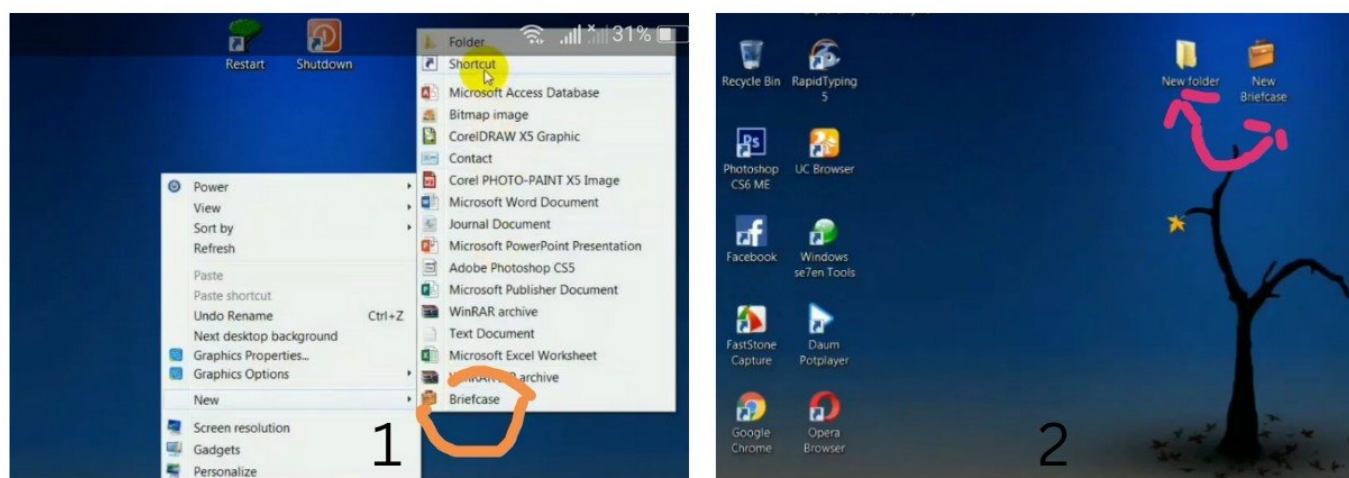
Restart Shutdown

31%

Folder
Shortcut
Microsoft Access Database
Bitmap image
CorelDRAW X5 Graphic
Contact
Corel PHOTO-PAINT X5 Image
Microsoft Word Document
Journal Document
Microsoft PowerPoint Presentation
Adobe Photoshop CS5
Microsoft Publisher Document
WinRAR archive
Text Document
Microsoft Excel Worksheet
Wi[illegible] archive
Briefcase

Power
View
Sort by
Refresh
Paste
Paste shortcut
Undo Rename Ctrl+Z
Next desktop background
Graphics Properties...
Graphics Options
New
Screen resolution
Gadgets
Personalize

1

Recycle Bin
RapidTyping 5
Photoshop CS6 ME
UC Browser
Facebook
Windows se7en Tools
FastStone Capture
Daum Potplayer
Google Chrome
Opera Browser
New folder
New Briefcase

2